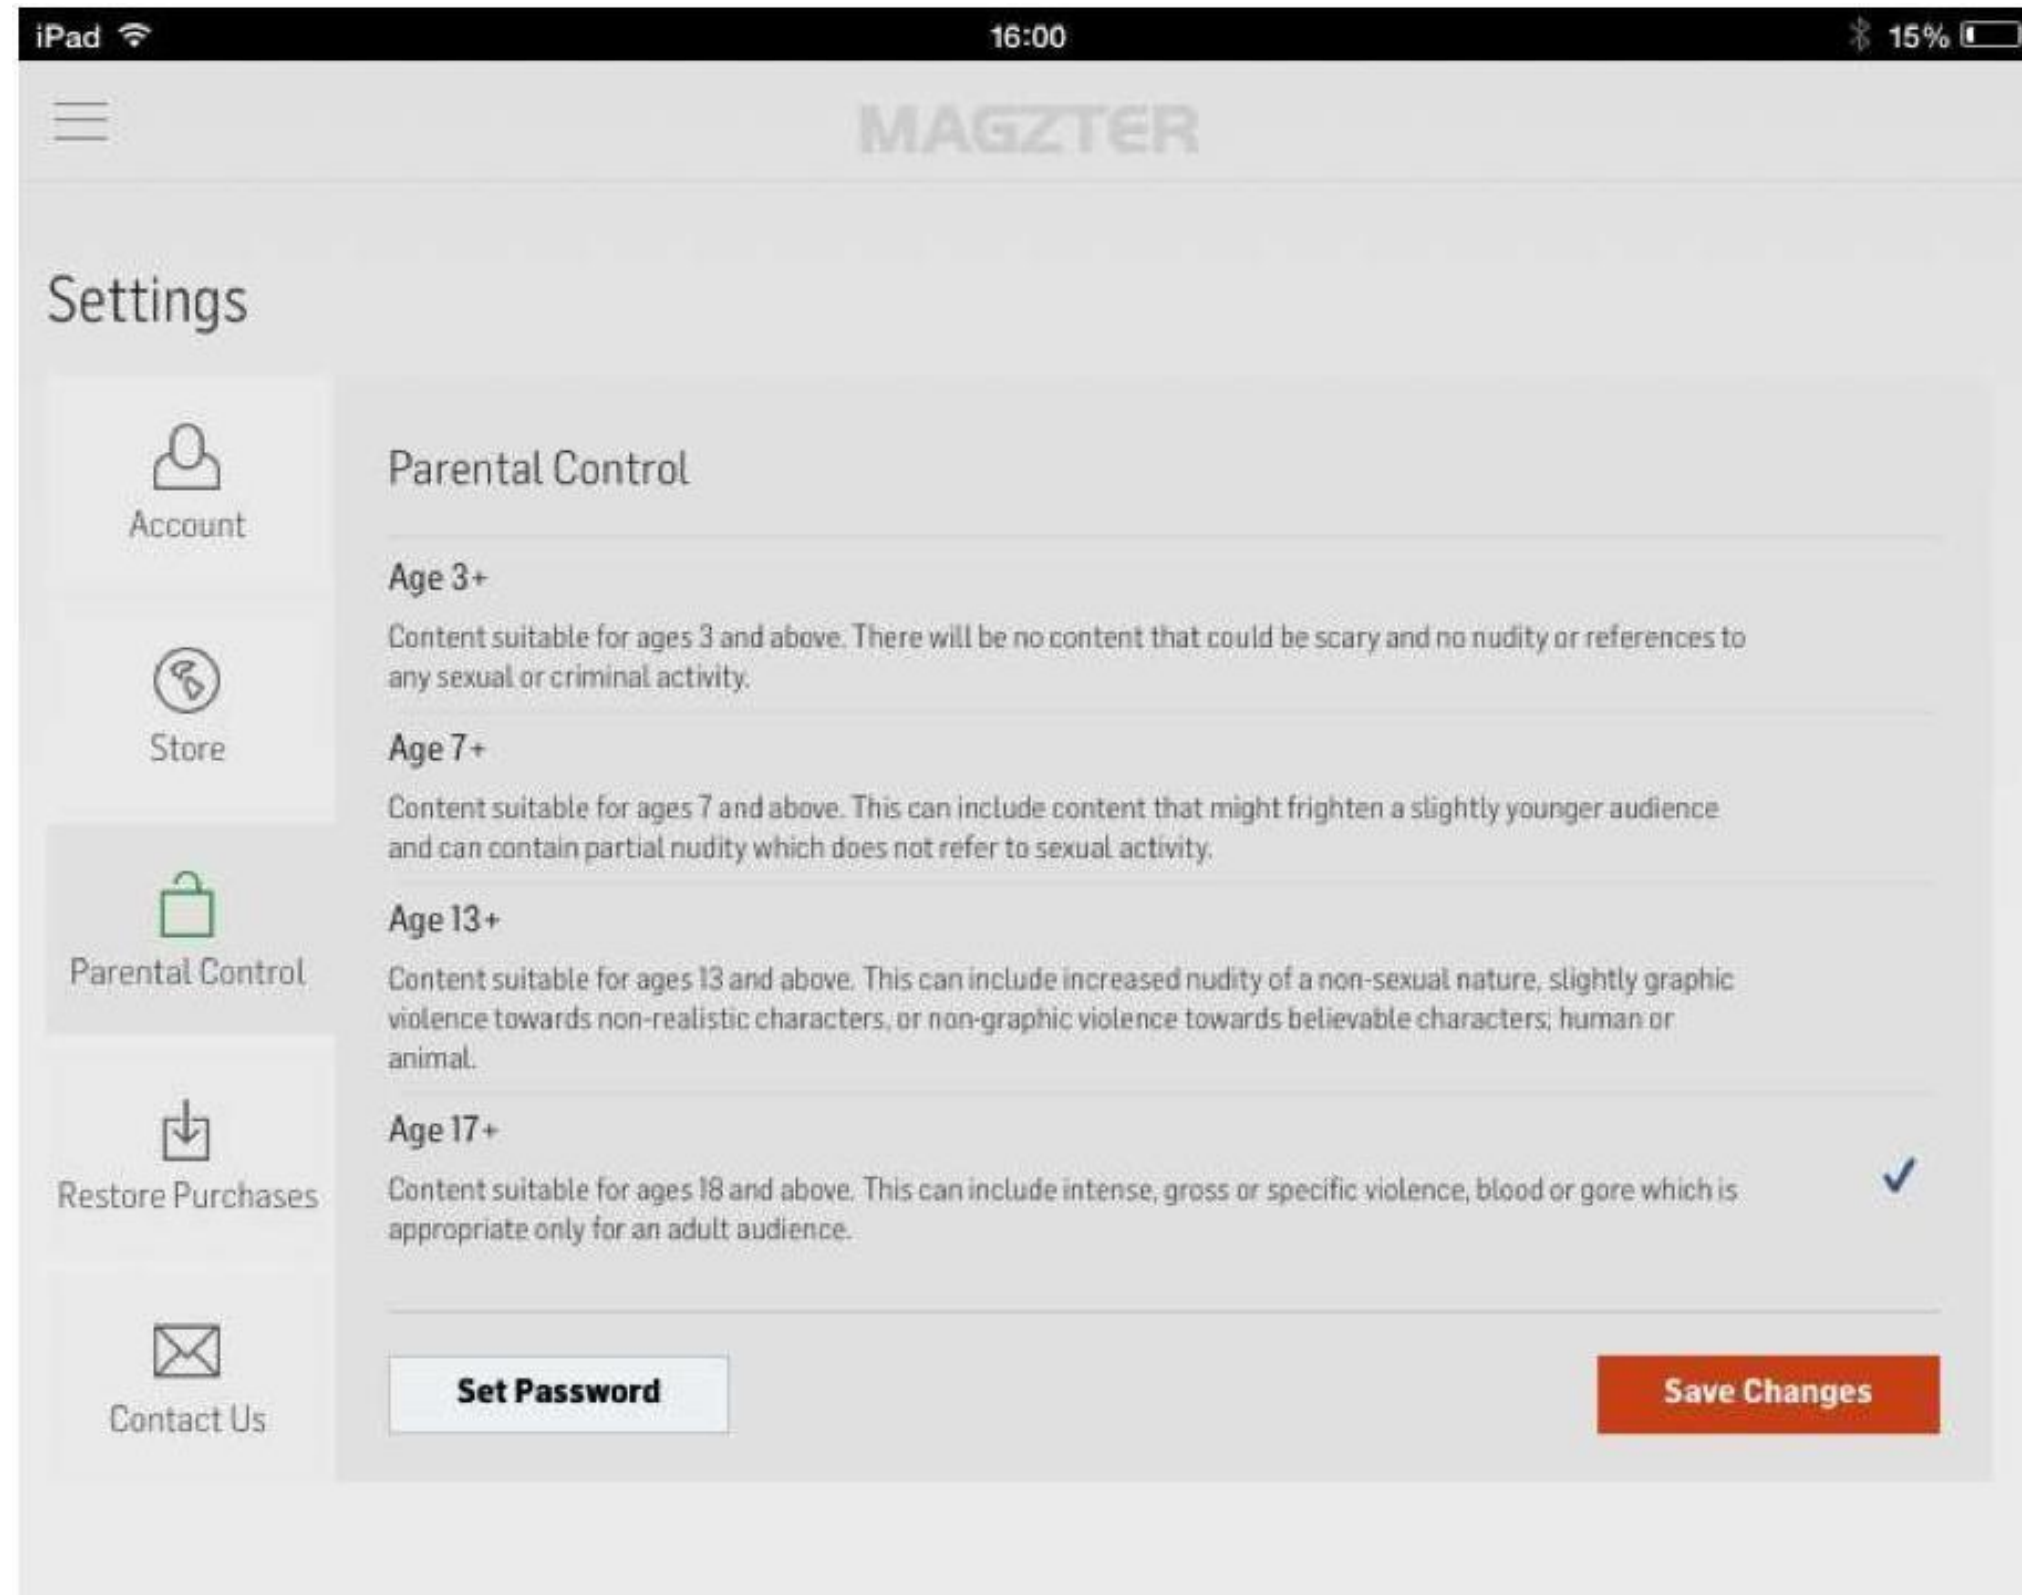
iPad 16:00 15%

MAGZTER

Settings

Account

Store

Parental Control

Restore Purchases

Contact Us

Parental Control

Age 3+

Content suitable for ages 3 and above. There will be no content that could be scary and no nudity or references to any sexual or criminal activity.

Age 7+

Content suitable for ages 7 and above. This can include content that might frighten a slightly younger audience and can contain partial nudity which does not refer to sexual activity.

Age 13+

Content suitable for ages 13 and above. This can include increased nudity of a non-sexual nature, slightly graphic violence towards non-realistic characters, or non-graphic violence towards believable characters; human or animal.

Age 17+

Content suitable for ages 18 and above. This can include intense, gross or specific violence, blood or gore which is appropriate only for an adult audience.

✓

Set Password

Save Changes